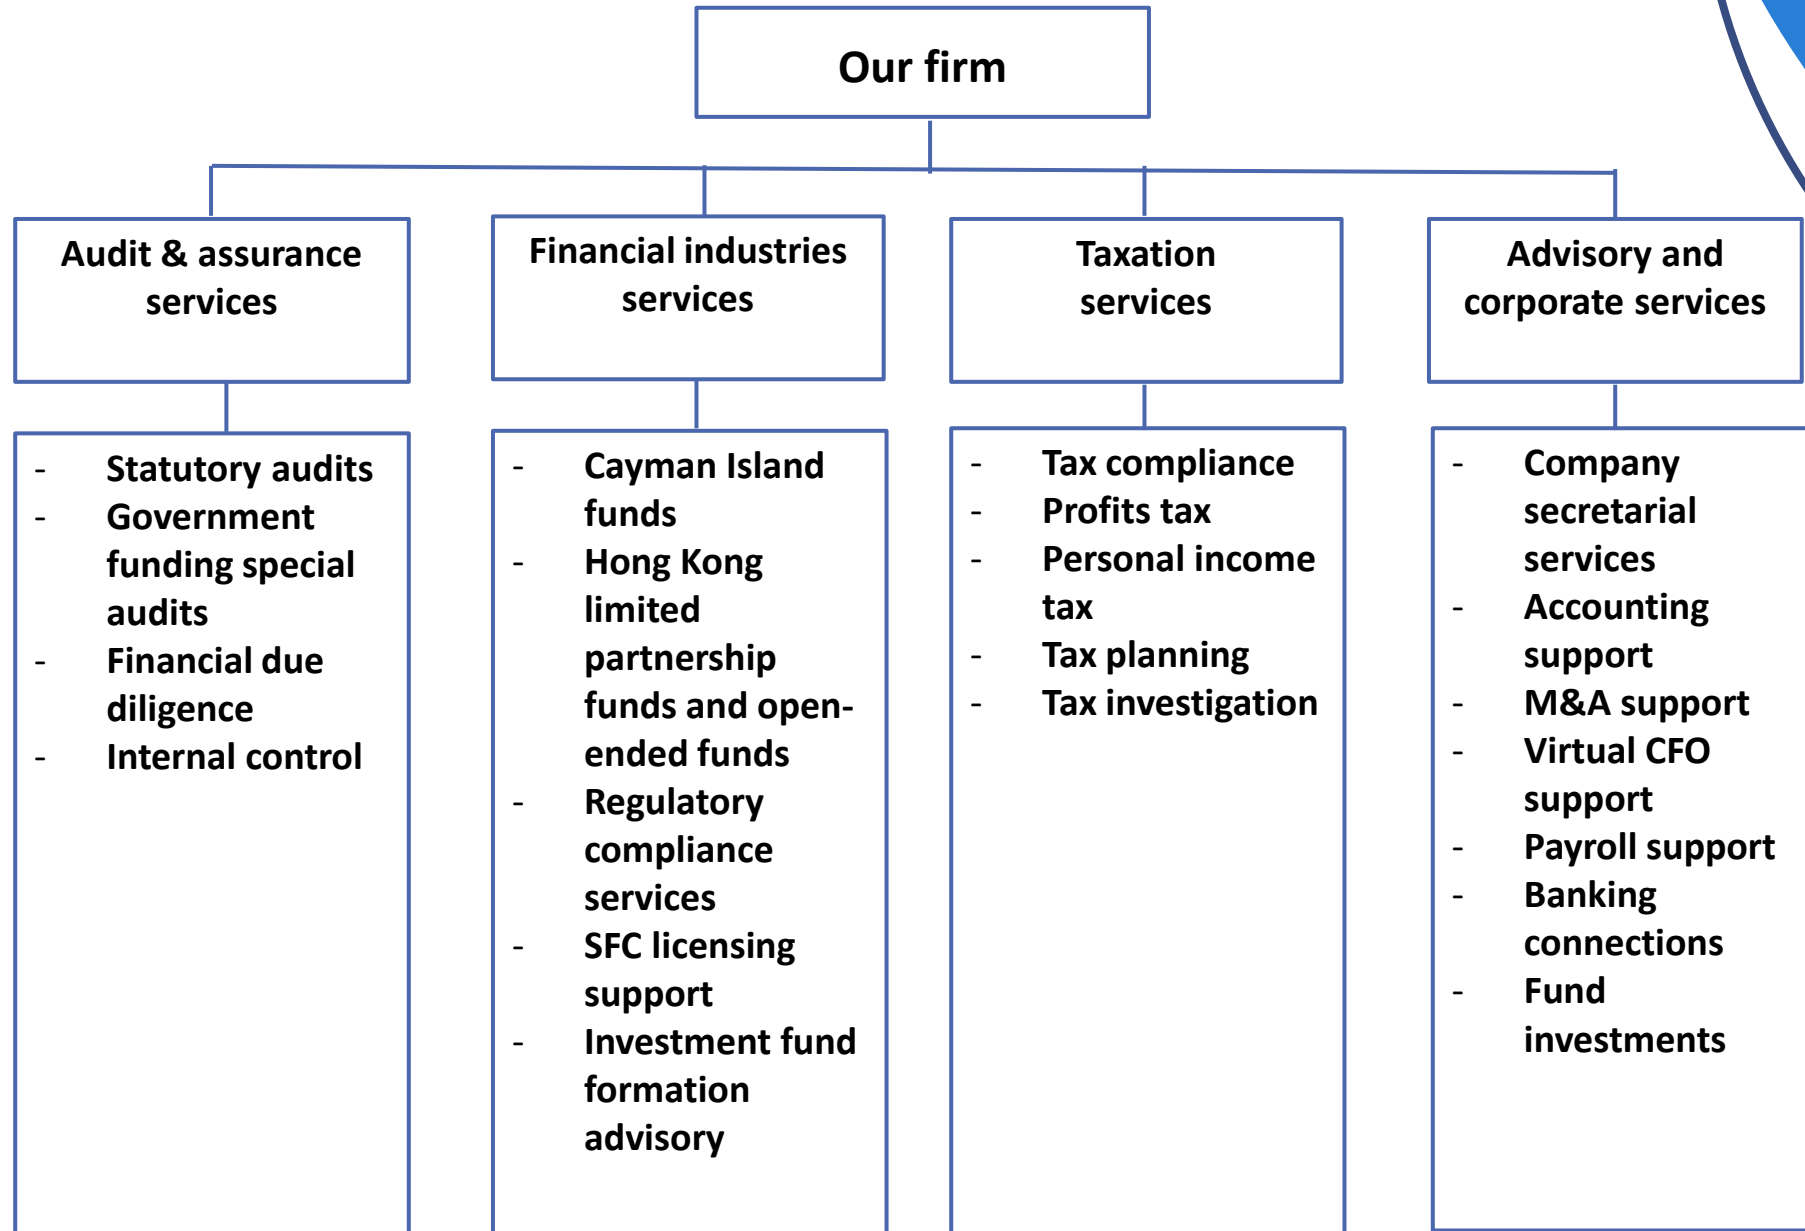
Our firm

Audit & assurance services

- Statutory audits
- Government funding special audits
- Financial due diligence
- Internal control

Financial industries services

- Cayman Island funds
- Hong Kong limited partnership funds and open-ended funds
- Regulatory compliance services
- SFC licensing support
- Investment fund formation advisory

Taxation services

- Tax compliance
- Profits tax
- Personal income tax
- Tax planning
- Tax investigation

Advisory and corporate services

- Company secretarial services
- Accounting support
- M&A support
- Virtual CFO support
- Payroll support
- Banking connections
- Fund investments